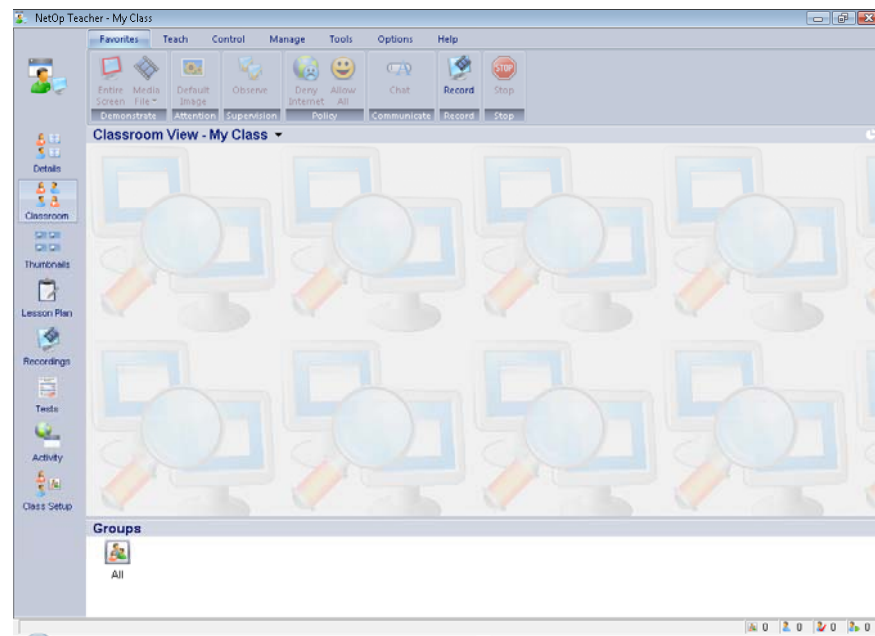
NetOp Teacher - My Class

Favorites Teach Control Manage Tools Options Help

Entire Screen Media File Default Image Observe Deny Internet Allow All Chat Record Stop

Demonstrate Attention Supervision Policy Communicate Record Stop

Details
Classroom
Thumbnails
Lesson Plan
Recordings
Tests
Activity
Class Setup

Classroom View - My Class

Groups

All

0 0 0 0